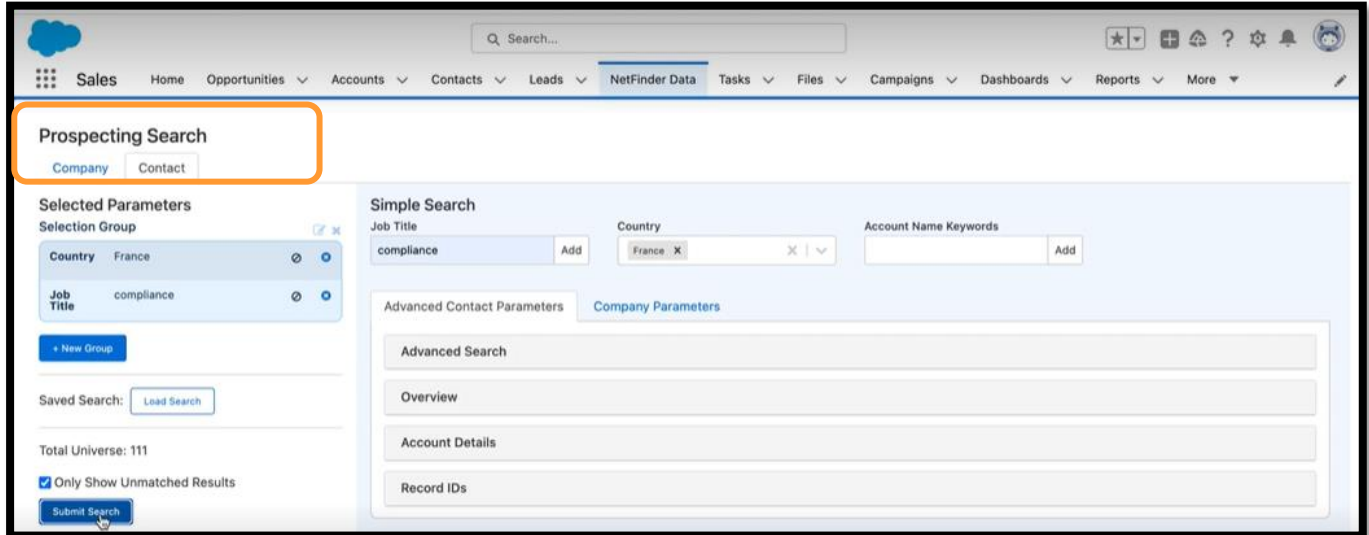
Search...

Sales Home Opportunities Accounts Contacts Leads NetFinder Data Tasks Files Campaigns Dashboards Reports More

Prospecting Search

Company Contact

Selected Parameters

Selection Group

| Country | France |
|---|---|
| Job Title | compliance |

+ New Group

Saved Search: Load Search

Total Universe: 111

Only Show Unmatched Results

Submit Search

Simple Search

Job Title
compliance Add

Country
France

Account Name Keywords
Add

Advanced Contact Parameters Company Parameters

Advanced Search

Overview

Account Details

Record IDs